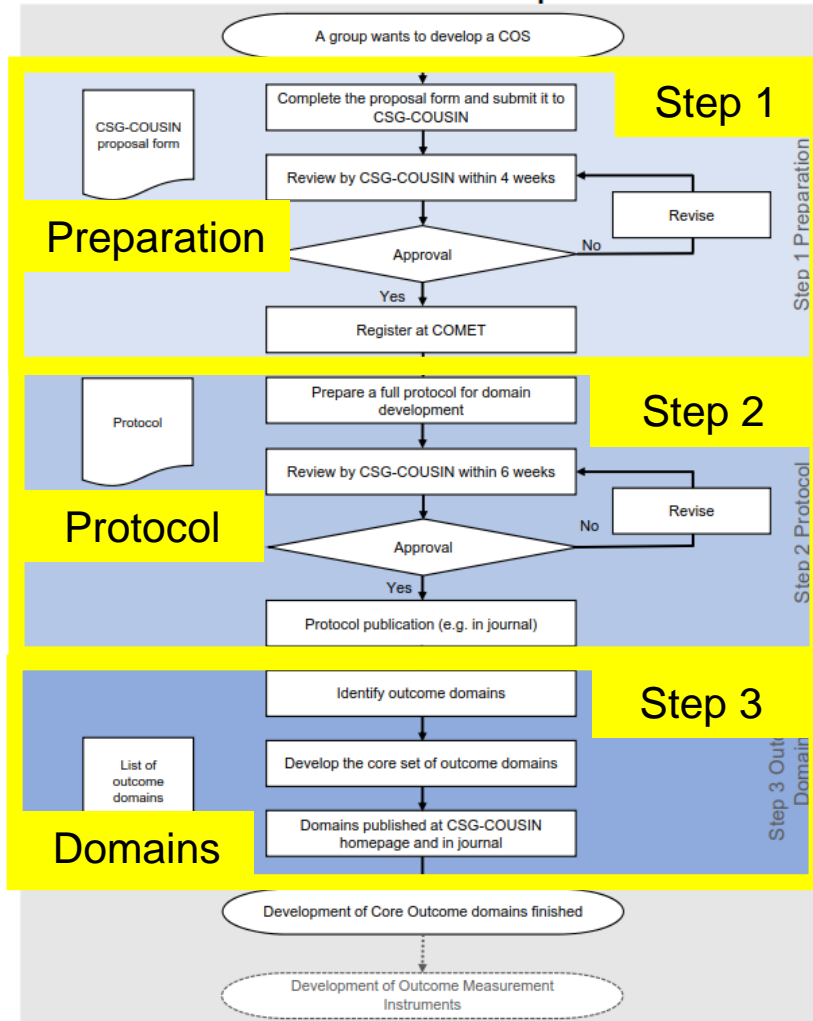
A group wants to develop a COS

Step 1

CSG-COUSIN proposal form

Complete the proposal form and submit it to CSG-COUSIN

Review by CSG-COUSIN within 4 weeks

Revise

Preparation

Approval

No

Yes

Register at COMET

Step 1 Preparation

Protocol

Prepare a full protocol for domain development

Step 2

Review by CSG-COUSIN within 6 weeks

Revise

Protocol

No

Approval

Yes

Protocol publication (e.g. in journal)

Step 2 Protocol

Identify outcome domains

Step 3

List of outcome domains

Develop the core set of outcome domains

Domains

Domains published at CSG-COUSIN homepage and in journal

Step 3 Outc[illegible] Domai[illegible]

Development of Core Outcome domains finished

Development of Outcome Measurement Instruments